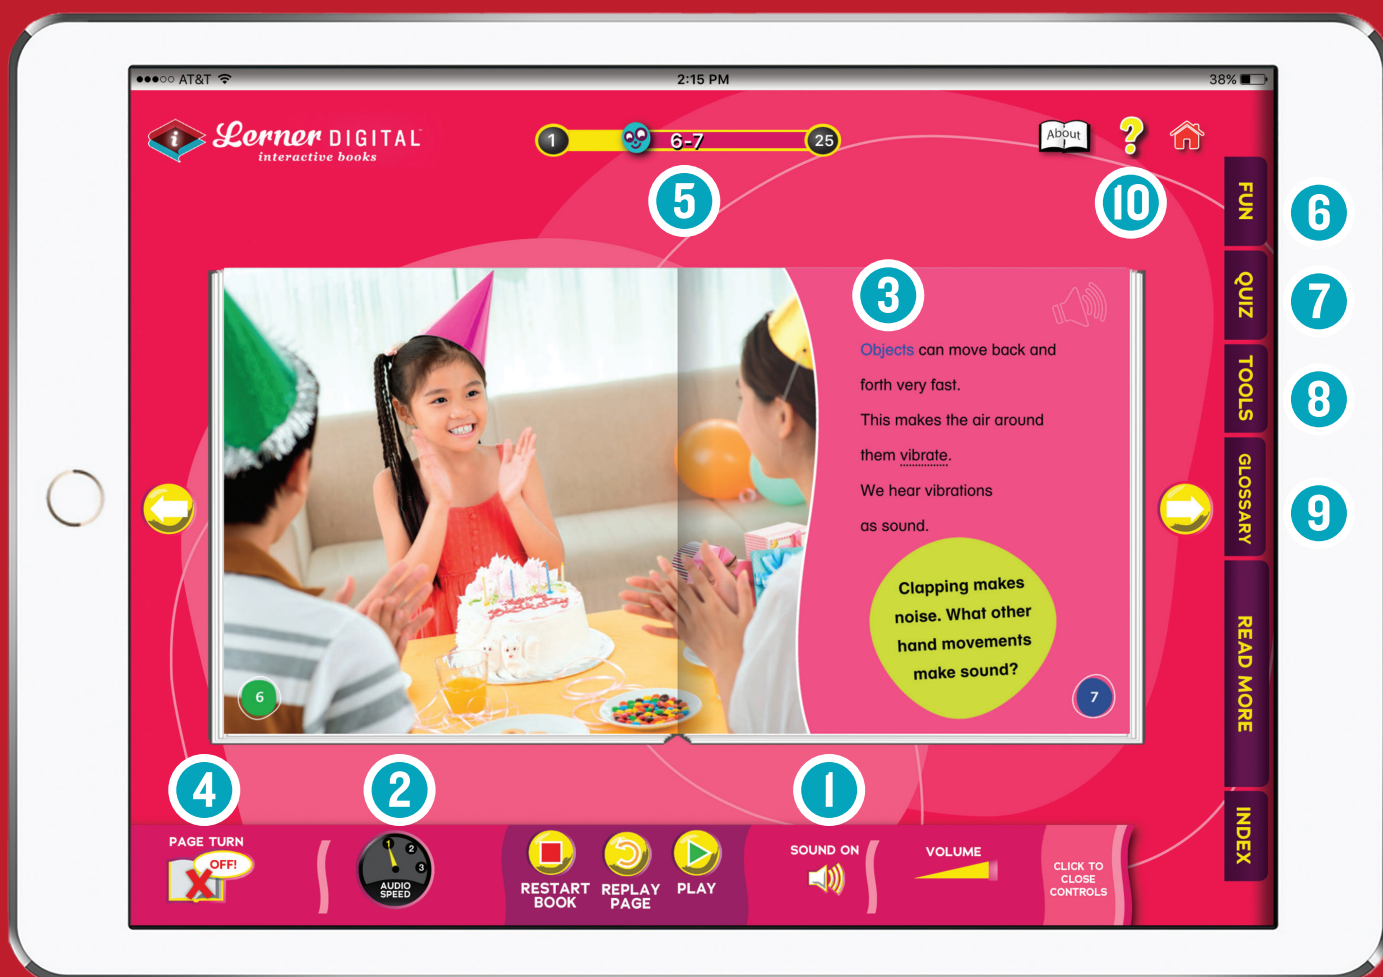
●●●○○ AT&T
2:15 PM
38%

Lerner DIGITAL
interactive books

1
6-7
25

About
?

5
10

FUN
6
QUIZ
7
TOOLS
8
GLOSSARY
9
READ MORE
INDEX

3
Objects can move back and forth very fast.
This makes the air around them vibrate.
We hear vibrations as sound.

Clapping makes noise. What other hand movements make sound?

6
7

4
2
1

PAGE TURN
OFF!

1 2 3
AUDIO SPEED

RESTART BOOK
REPLAY PAGE
PLAY

SOUND ON
VOLUME
CLICK TO CLOSE CONTROLS